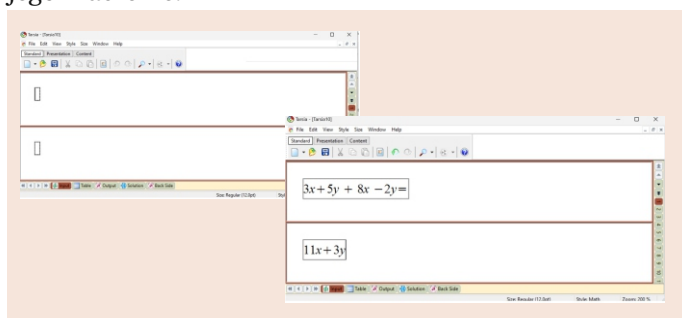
yogo-hasilnya.

Tersia - [Tersia10]
File Edit View Style Size Window Help
Standard Presentation Content

Input Table Output Solution Back Side
Size: Regular (12.0pt) Sty

Tersia - [Tersia10]
File Edit View Style Size Window Help
Standard Presentation Content

$3x+5y+8x-2y=$

$11x+3y$

Input Table Output Solution Back Side
Size: Regular (12.0pt) Style: Math Zoom: 200 %